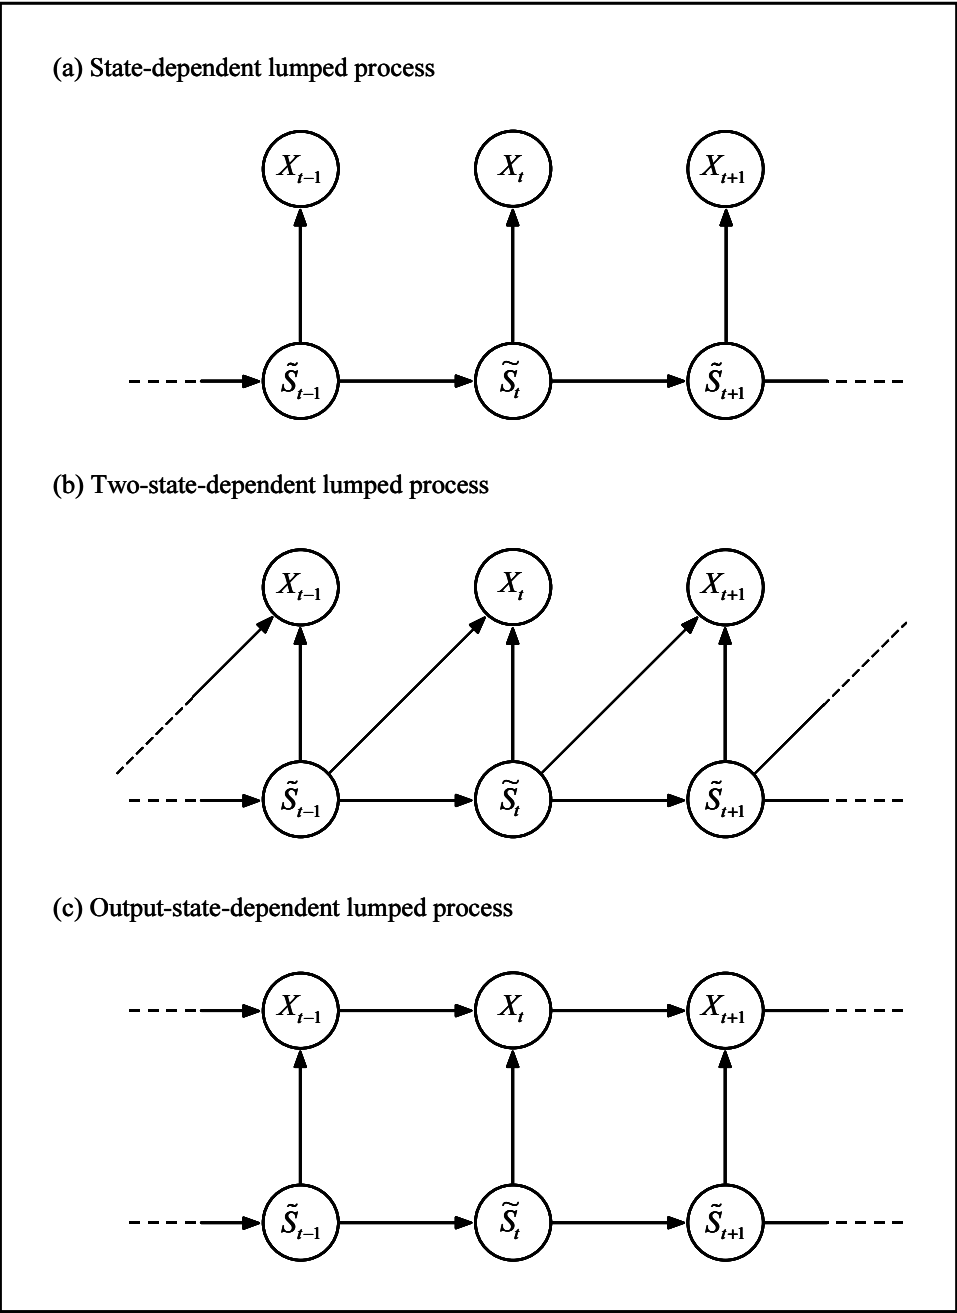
(a) State-dependent lumped process

$X_{t-1}$ $X_t$ $X_{t+1}$

$\tilde{S}_{t-1}$ $\tilde{S}_t$ $\tilde{S}_{t+1}$

(b) Two-state-dependent lumped process

$X_{t-1}$ $X_t$ $X_{t+1}$

$\tilde{S}_{t-1}$ $\tilde{S}_t$ $\tilde{S}_{t+1}$

(c) Output-state-dependent lumped process

$X_{t-1}$ $X_t$ $X_{t+1}$

$\tilde{S}_{t-1}$ $\tilde{S}_t$ $\tilde{S}_{t+1}$